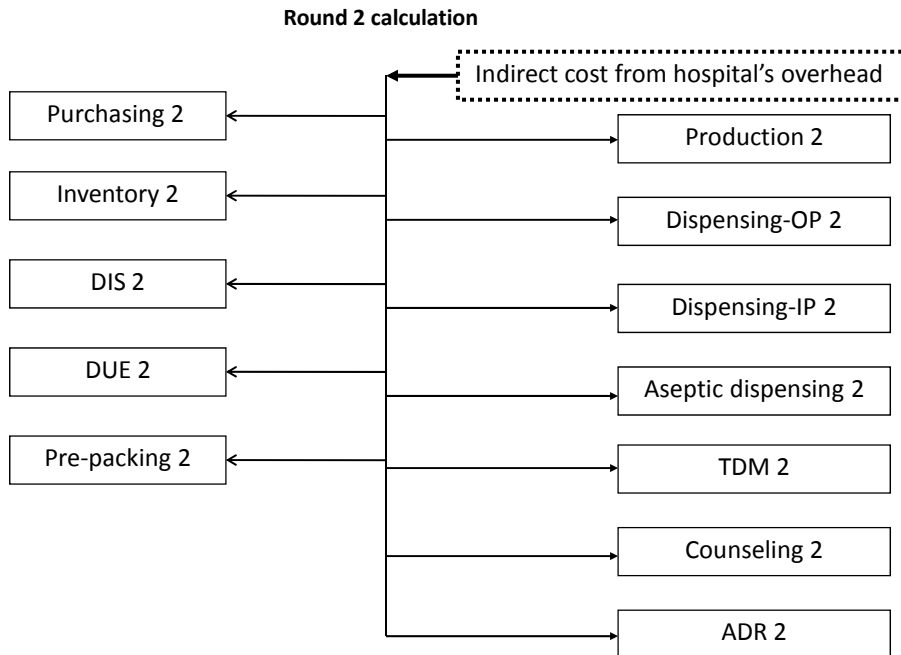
**Round 2 calculation**

Indirect cost from hospital's overhead

Purchasing 2

Production 2

Inventory 2

Dispensing-OP 2

DIS 2

Dispensing-IP 2

DUE 2

Aseptic dispensing 2

Pre-packing 2

TDM 2

Counseling 2

ADR 2